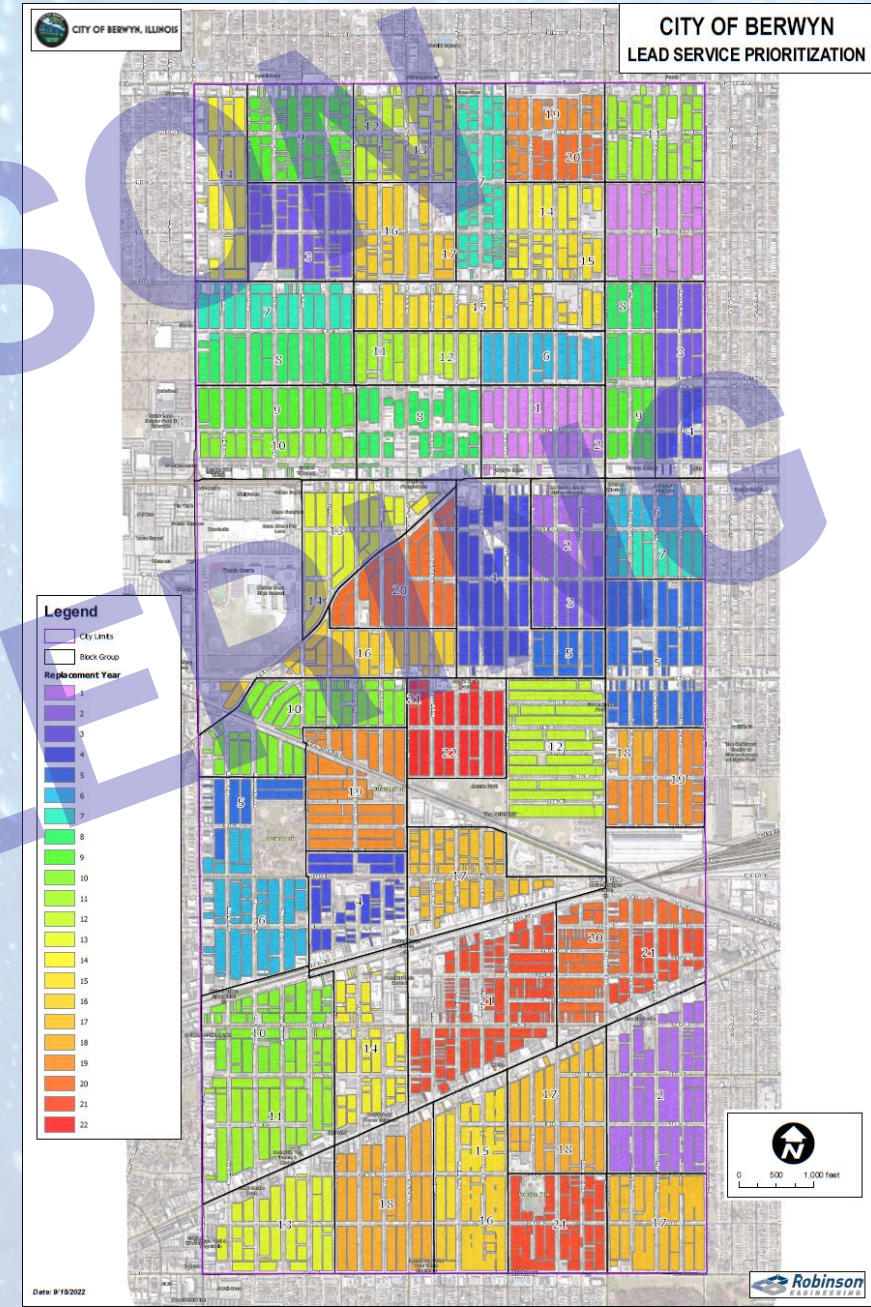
CITY OF BERWYN, ILLINOIS

CITY OF BERWYN
LEAD SERVICE PRIORITIZATION

SOON
PENDING

14 9 12 13 7 19 20 11
3 16 17 14 15 1
7 15 8 3
8 11 12 6
9 8 1 9
2 10 2 4
13 6
2 7
14 20 4
3
16 5 5
10 21
22 12 18
5 19 19
17
4 20
6 21
21
10 14
17 2
11
15 18
13 18 16 21 17

Legend
City Limits
Block Group
Replacement Year
1
2
3
4
5
6
7
8
9
10
11
12
13
14
15
16
17
18
19
20
21
22

N
0 500 1,000 feet

Date: 9/15/2022

Robinson
ENGINEERING